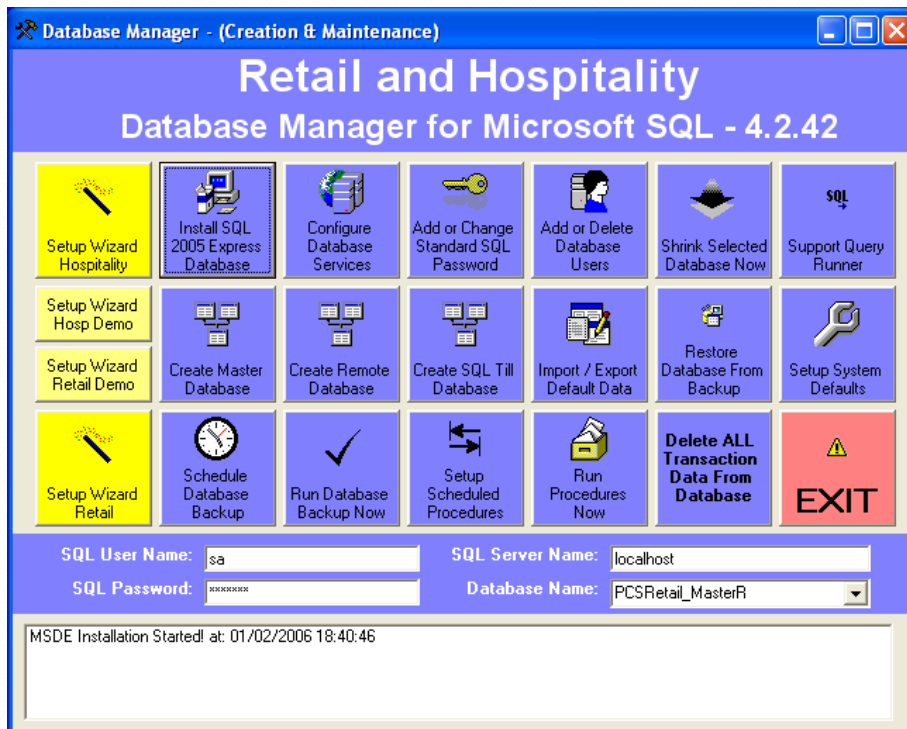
Database Manager - (Creation & Maintenance)

Retail and Hospitality

Database Manager for Microsoft SQL - 4.2.42

Setup Wizard Hospitality

Install SQL 2005 Express Database

Configure Database Services

Add or Change Standard SQL Password

Add or Delete Database Users

Shrink Selected Database Now

SQL

Support Query Runner

Setup Wizard Hosp Demo

Setup Wizard Retail Demo

Create Master Database

Create Remote Database

Create SQL Till Database

Import / Export Default Data

Restore Database From Backup

Setup System Defaults

Setup Wizard Retail

Schedule Database Backup

Run Database Backup Now

Setup Scheduled Procedures

Run Procedures Now

Delete ALL Transaction Data From Database

EXIT

SQL User Name: sa

SQL Password: *******

SQL Server Name: localhost

Database Name: PCSRetail_MasterR

MSDE Installation Started! at: 01/02/2006 18:40:46